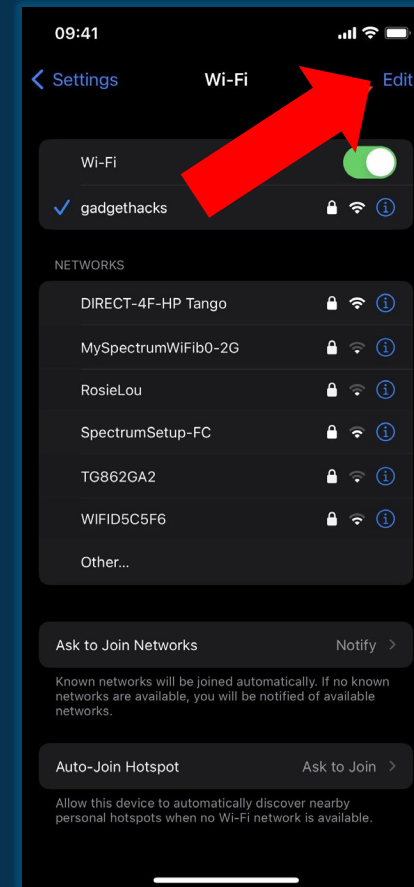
09:41

Settings Wi-Fi Edit

Wi-Fi

gadgethacks

NETWORKS

DIRECT-4F-HP Tango

MySpectrumWiFib0-2G

RosieLou

SpectrumSetup-FC

TG862GA2

WIFID5C5F6

Other...

Ask to Join Networks Notify

Known networks will be joined automatically. If no known networks are available, you will be notified of available networks.

Auto-Join Hotspot Ask to Join

Allow this device to automatically discover nearby personal hotspots when no Wi-Fi network is available.